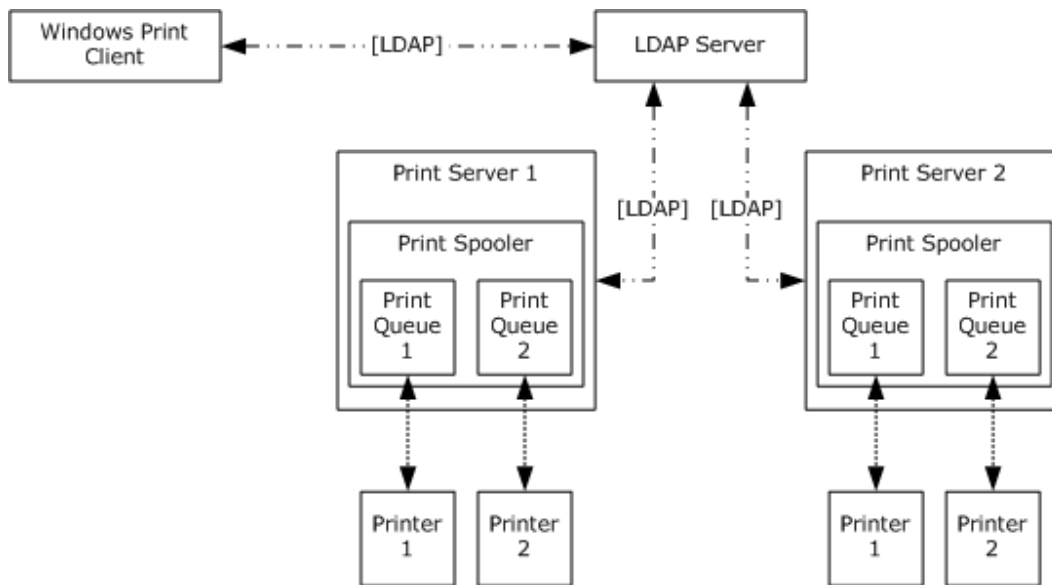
Windows Print Client

[LDAP]

LDAP Server

Print Server 1

[LDAP] [LDAP]

Print Server 2

Print Spooler

Print Queue 1

Print Queue 2

Print Spooler

Print Queue 1

Print Queue 2

Printer 1

Printer 2

Printer 1

Printer 2